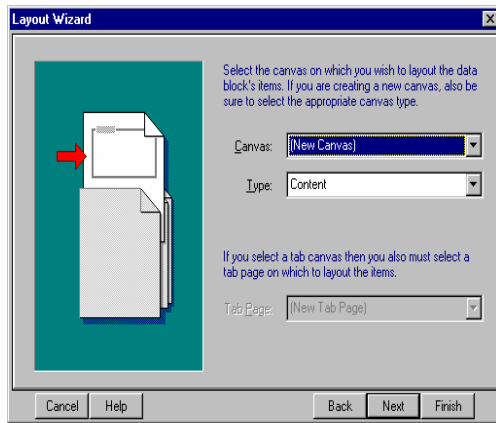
Layout Wizard

Select the canvas on which you wish to layout the data block's items. If you are creating a new canvas, also be sure to select the appropriate canvas type.

Canvas: (New Canvas)

Type: Content

If you select a tab canvas then you also must select a tab page on which to layout the items.

Tab Page: (New Tab Page)

Cancel Help Back Next Finish